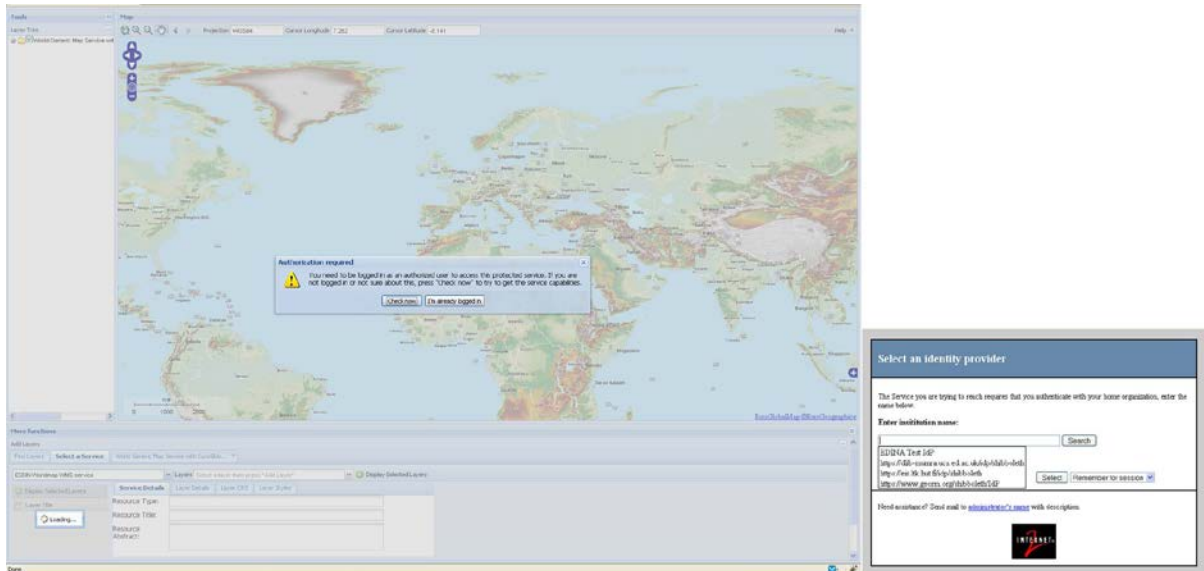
Tools

Layer Tree

INSPIRE/Generic Map Service

Map

Projection: 900913 Cursor Longitude: 7.262 Cursor Latitude: -2.141

Help

Authorization required

You need to be logged in as an authorized user to access the protected service. If you are not logged in or not sure about this, press "Check now" to try to get the service capabilities.

Check now I'm already logged in

More functions

Add Layers

Find Layers Select a Service

EDINA Worldmap WMS service

Layers

Display Selected Layers

Service Details Layer Details Layer CRS Layer Styles

Resource Type:

Resource Title:

Resource Abstract:

Loading...

Done

Select an identity provider

The Service you are trying to reach requires that you authenticate with your home organization, enter the name below.

Enter institution name:

Search

EDINA Test IdP
https://idp-coimmunics.ed.ac.uk/idp/shibboleth
https://test.fik.hut.fi/idp/shibboleth
https://www.geoss.org/shibboleth-IdP

Select Remember for session

Need assistance? Send mail to administrator's name with description.

INTERNET2